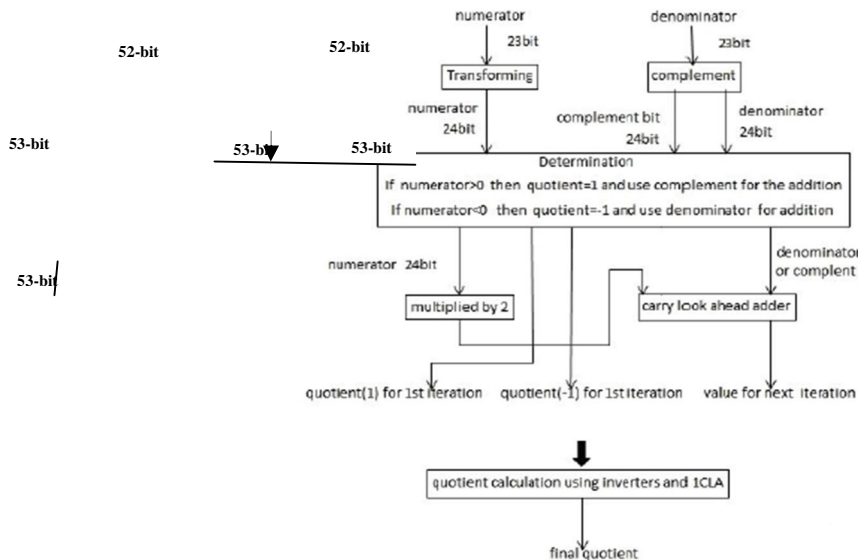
52-bit

52-bit

53-bit

53-bit

53-bit

53-bit

numerator

23bit

Transforming

denominator

23bit

complement

numerator
24bit

complement bit
24bit

denominator
24bit

Determination

If numerator>0 then quotient=1 and use complement for the addition

If numerator<0 then quotient=-1 and use denominator for addition

numerator 24bit

denominator
or complent

multiplied by 2

carry look ahead adder

quotient(1) for 1st iteration

quotient(-1) for 1st iteration

value for next iteration

quotient calculation using inverters and 1CLA

final quotient